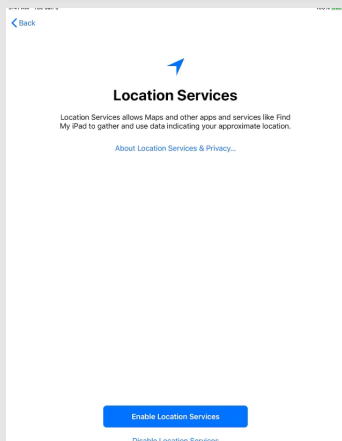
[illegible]

Back

Location Services

Location Services allows Maps and other apps and services like Find My iPad to gather and use data indicating your approximate location.

About Location Services & Privacy...

Enable Location Services

Disable Location Services